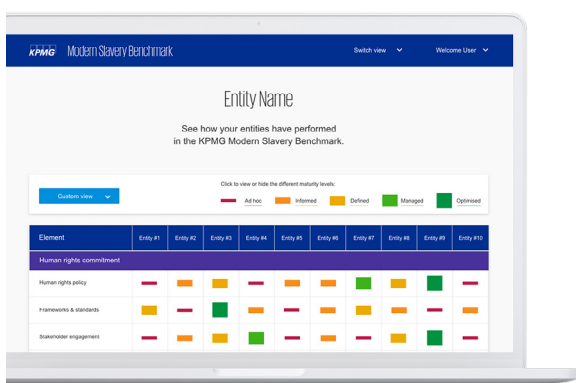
KPMG Modern Slavery Benchmark

Switch view

Welcome User

Entity Name

See how your entities have performed in the KPMG Modern Slavery Benchmark.

Custom view

Click to view or hide the different maturity levels:

Ad hoc
Informed
Defined
Managed
Optimised

| Element | Entity #1 | Entity #2 | Entity #3 | Entity #4 | Entity #5 | Entity #6 | Entity #7 | Entity #8 | Entity #9 | Entity #10 |
|---|---|---|---|---|---|---|---|---|---|---|
| Human rights commitment | | | | | | | | | | |
| Human rights policy | | | | | | | | | | |
| Frameworks & standards | | | | | | | | | | |
| Stakeholder engagement | | | | | | | | | | |